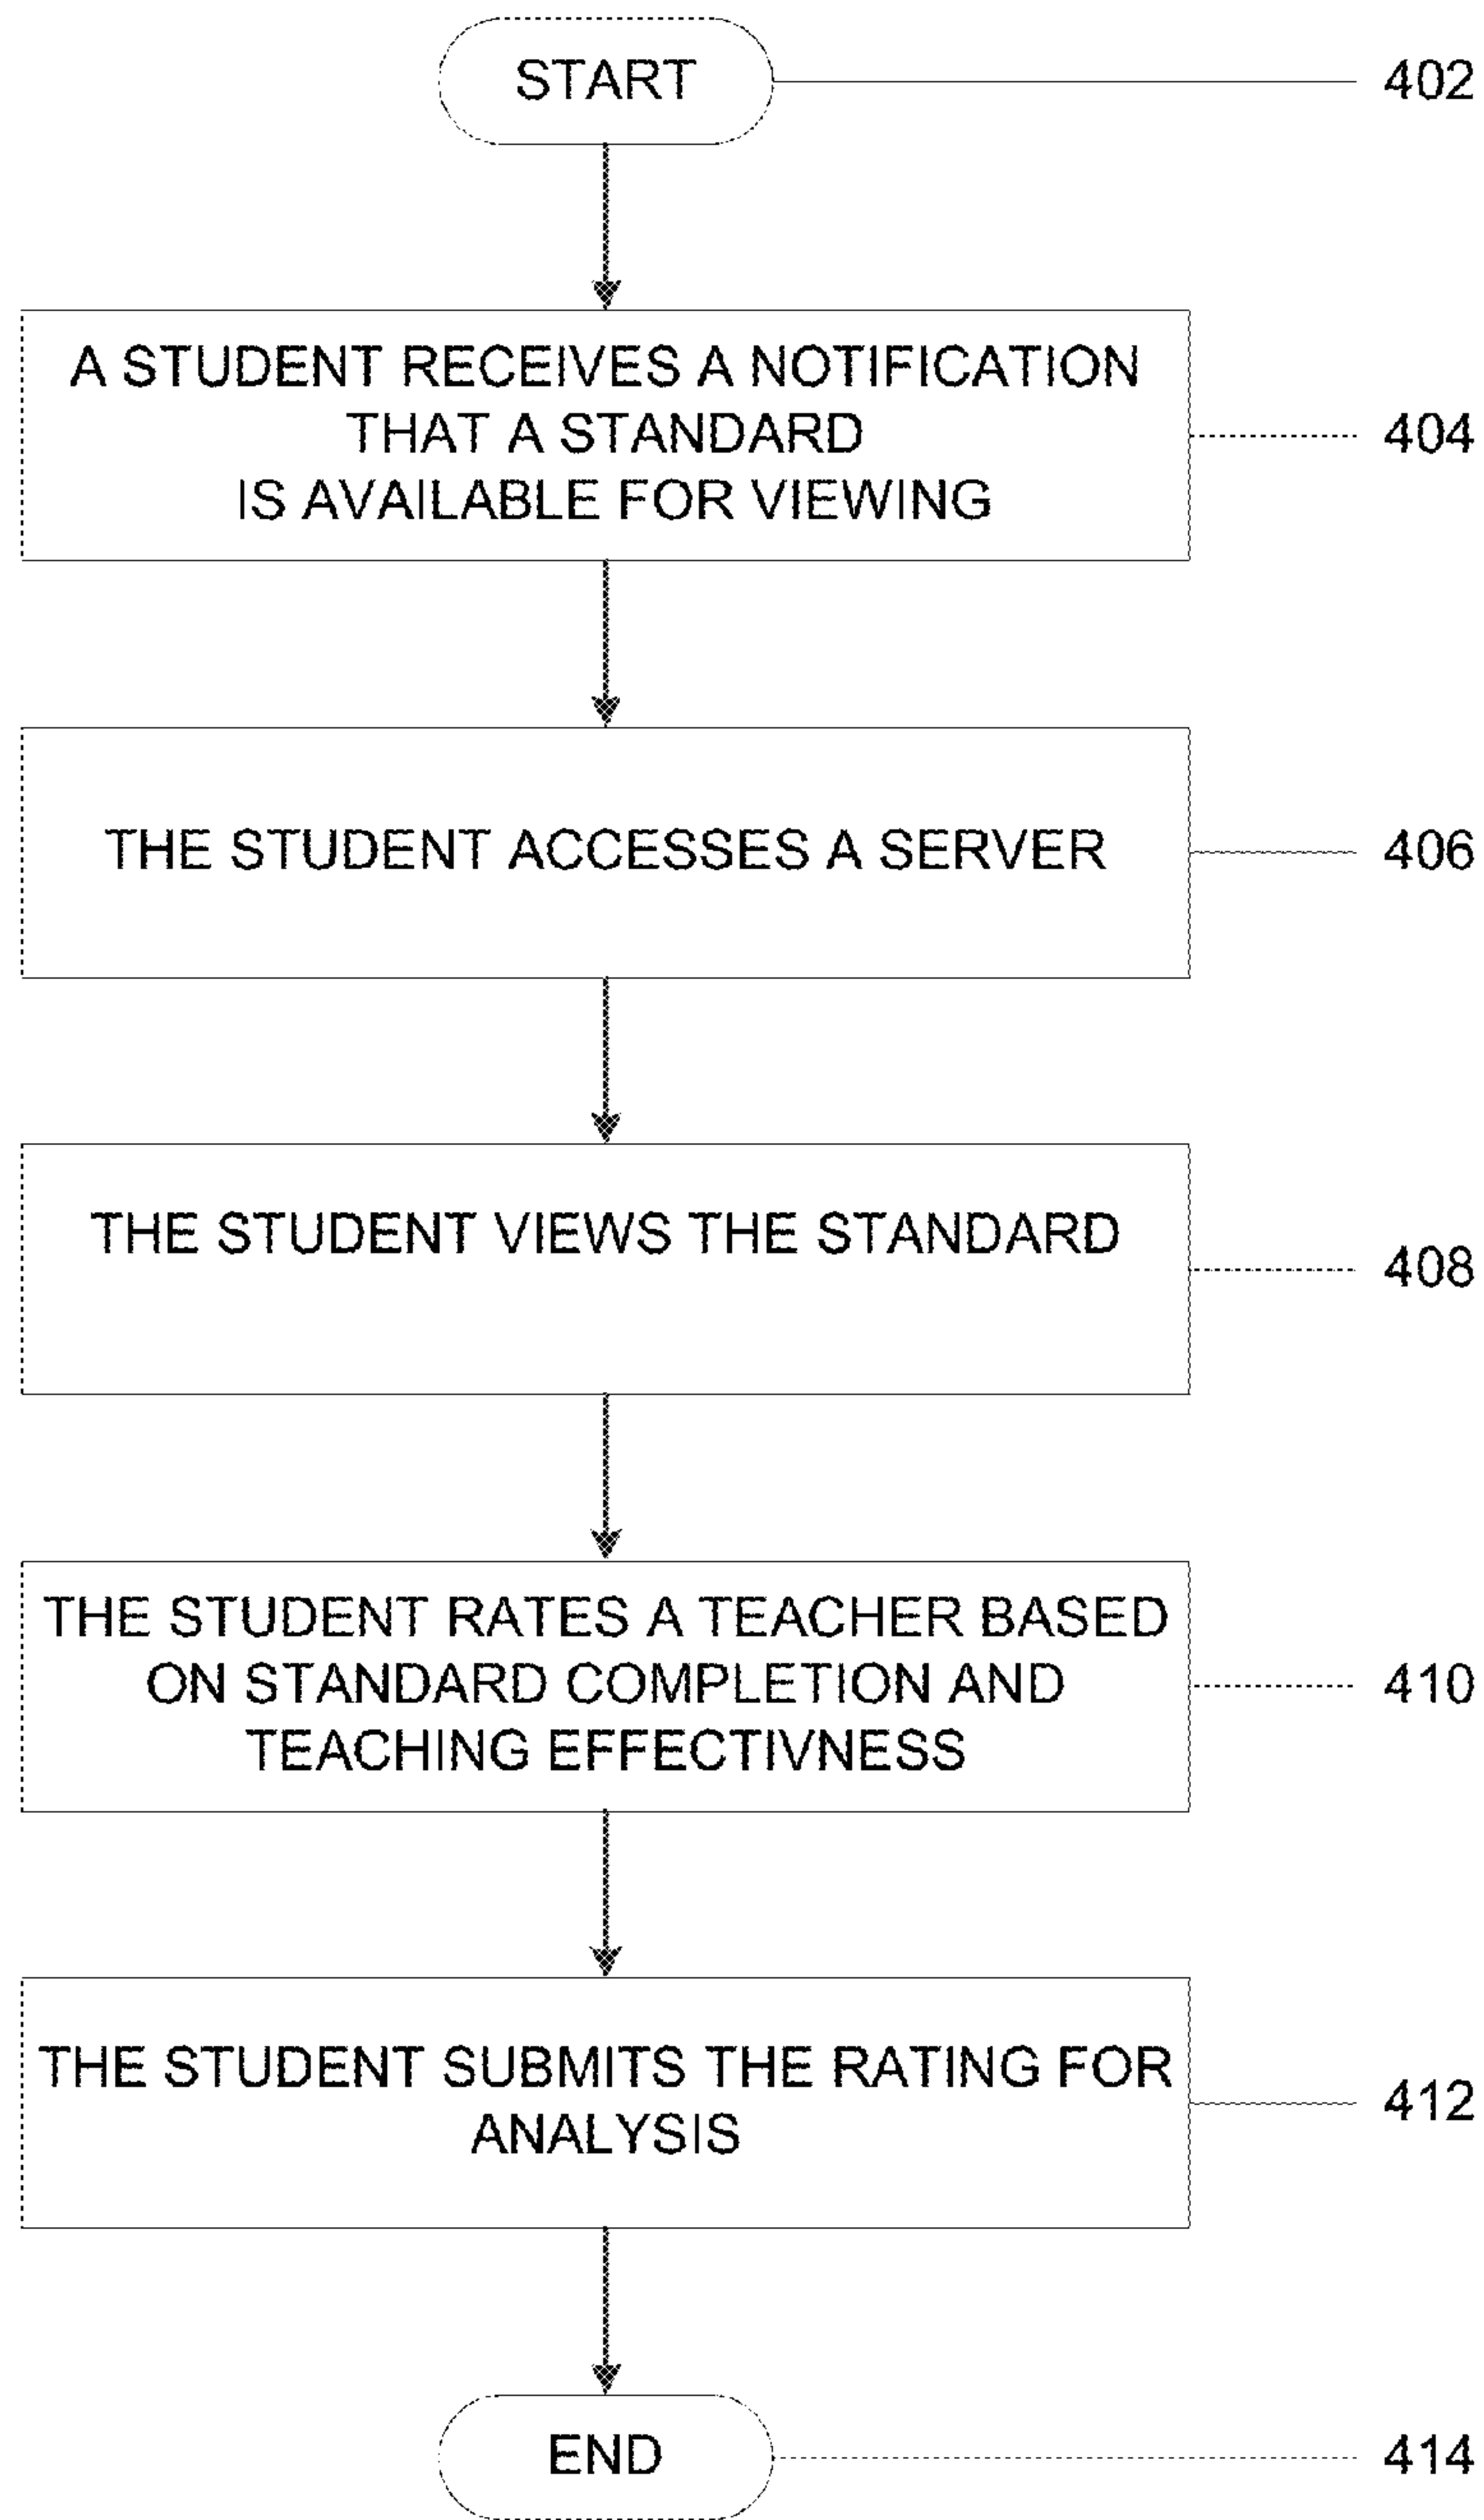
START

402

A STUDENT RECEIVES A NOTIFICATION THAT A STANDARD IS AVAILABLE FOR VIEWING

404

THE STUDENT ACCESSES A SERVER

406

THE STUDENT VIEWS THE STANDARD

408

THE STUDENT RATES A TEACHER BASED ON STANDARD COMPLETION AND TEACHING EFFECTIVNESS

410

THE STUDENT SUBMITS THE RATING FOR ANALYSIS

412

END

414